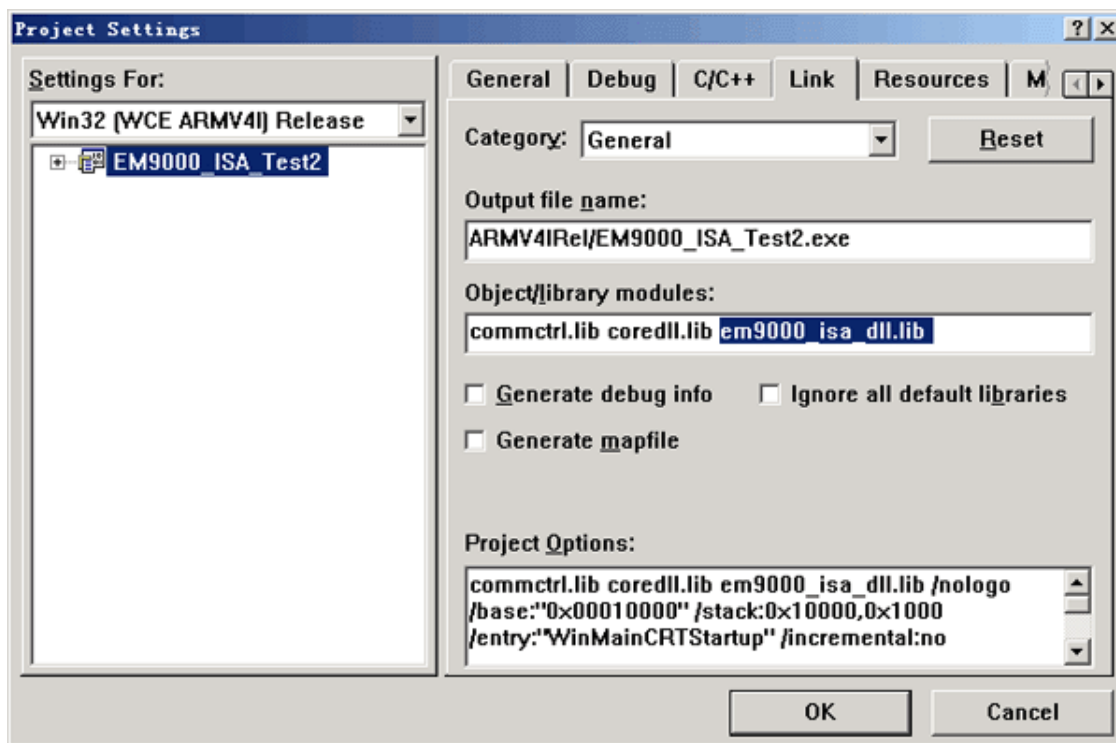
Project Settings

?

X

Settings For:

Win32 (WCE ARMV4I) Release

EM9000_ISA_Test2

General

Debug

C/C++

Link

Resources

M

Category:

General

Reset

Output file name:

ARMV4IRel/EM9000_ISA_Test2.exe

Object/library modules:

commctrl.lib coredll.lib em9000_isa_dll.lib

Generate debug info

Ignore all default libraries

Generate mapfile

Project Options:

commctrl.lib coredll.lib em9000_isa_dll.lib /nologo /base:"0x00010000" /stack:0x10000,0x1000 /entry:"WinMainCRTStartup" /incremental:no

OK

Cancel